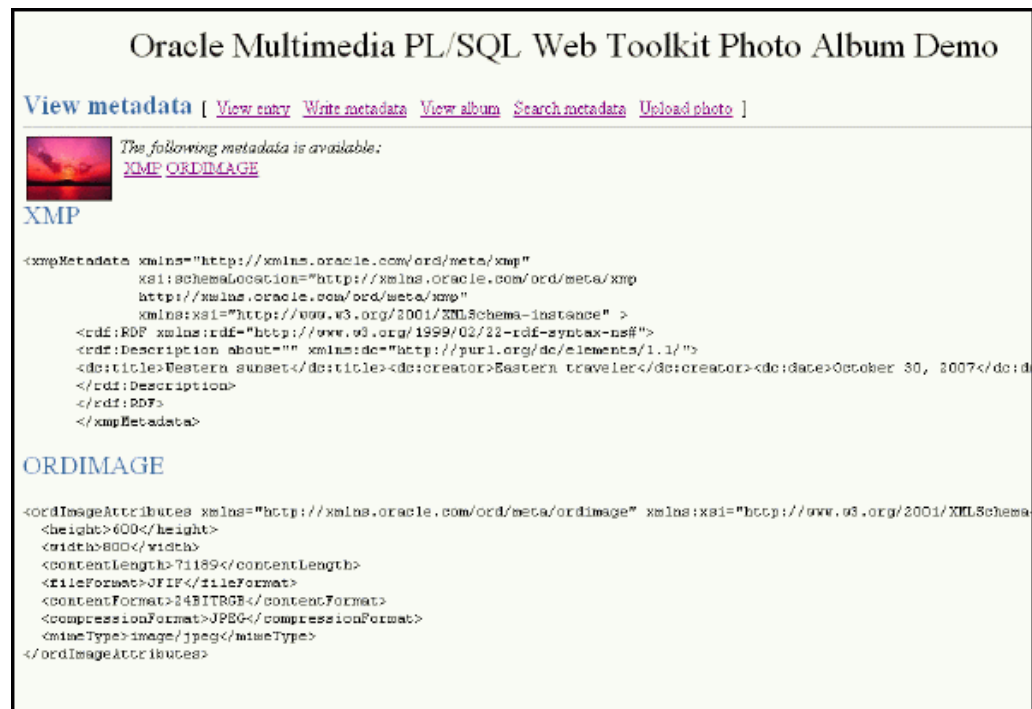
Oracle Multimedia PL/SQL Web Toolkit Photo Album Demo

View metadata [ View entry Write metadata View album Search metadata Upload photo ]

The following metadata is available:
XMP ORDIMAGE

XMP

<xmpMetadata xmlns="http://xmlns.oracle.com/ord/meta/xmp"
xsi:schemaLocation="http://xmlns.oracle.com/ord/meta/xmp
http://xmlns.oracle.com/ord/meta/xmp"
xmlns:xsi="http://www.w3.org/2001/XMLSchema-instance" >
<rdf:RDF xmlns:rdf="http://www.w3.org/1999/02/22-rdf-syntax-ns#">
<rdf:Description about="" xmlns:dc="http://purl.org/dc/elements/1.1/">
<dc:title>Western sunset</dc:title><dc:creator>Eastern traveler</dc:creator><dc:date>October 30, 2007</dc:d
</rdf:Description>
</rdf:RDF>
</xmpMetadata>

ORDIMAGE

<ordImageAttributes xmlns="http://xmlns.oracle.com/ord/meta/ordimage" xmlns:xsi="http://www.w3.org/2001/XMLSchema-
<height>600</height>
<width>800</width>
<contentLength>71189</contentLength>
<fileFormat>JFIF</fileFormat>
<contentFormat>24BITRGB</contentFormat>
<compressionFormat>JPEG</compressionFormat>
<mimeType>image/jpeg</mimeType>
</ordImageAttributes>